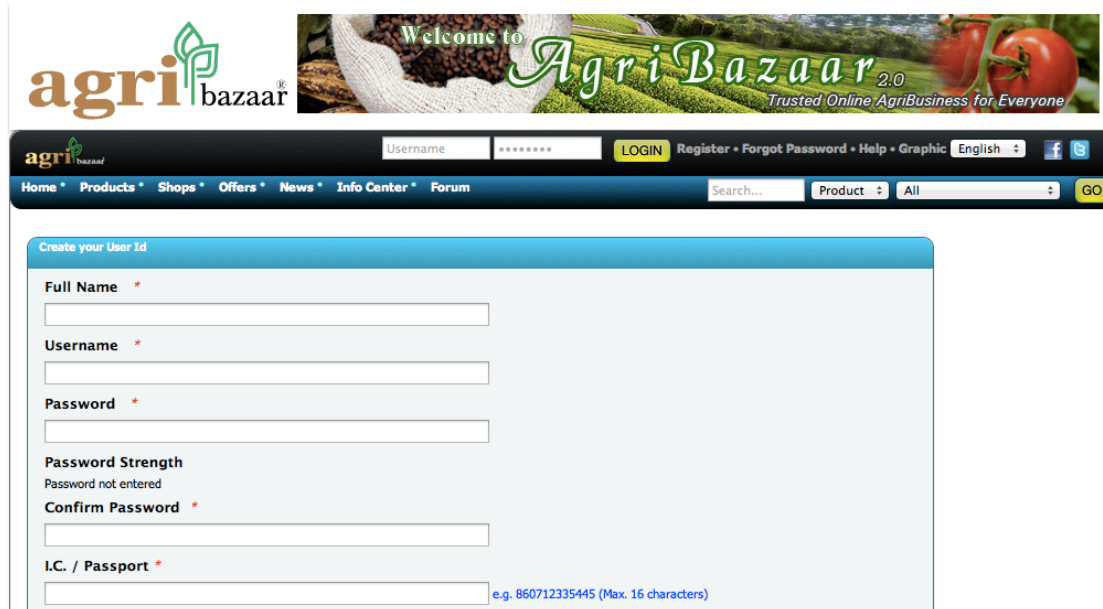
agribazaar®

Welcome to AgriBazaar 2.0
Trusted Online AgriBusiness for Everyone

agribazaar

Username ••••••••• LOGIN Register • Forgot Password • Help • Graphic English

Home • Products • Shops • Offers • News • Info Center • Forum

Search... Product All GO

Create your User Id

Full Name *

Username *

Password *

Password Strength
Password not entered

Confirm Password *

I.C. / Passport *

e.g. 860712335445 (Max. 16 characters)